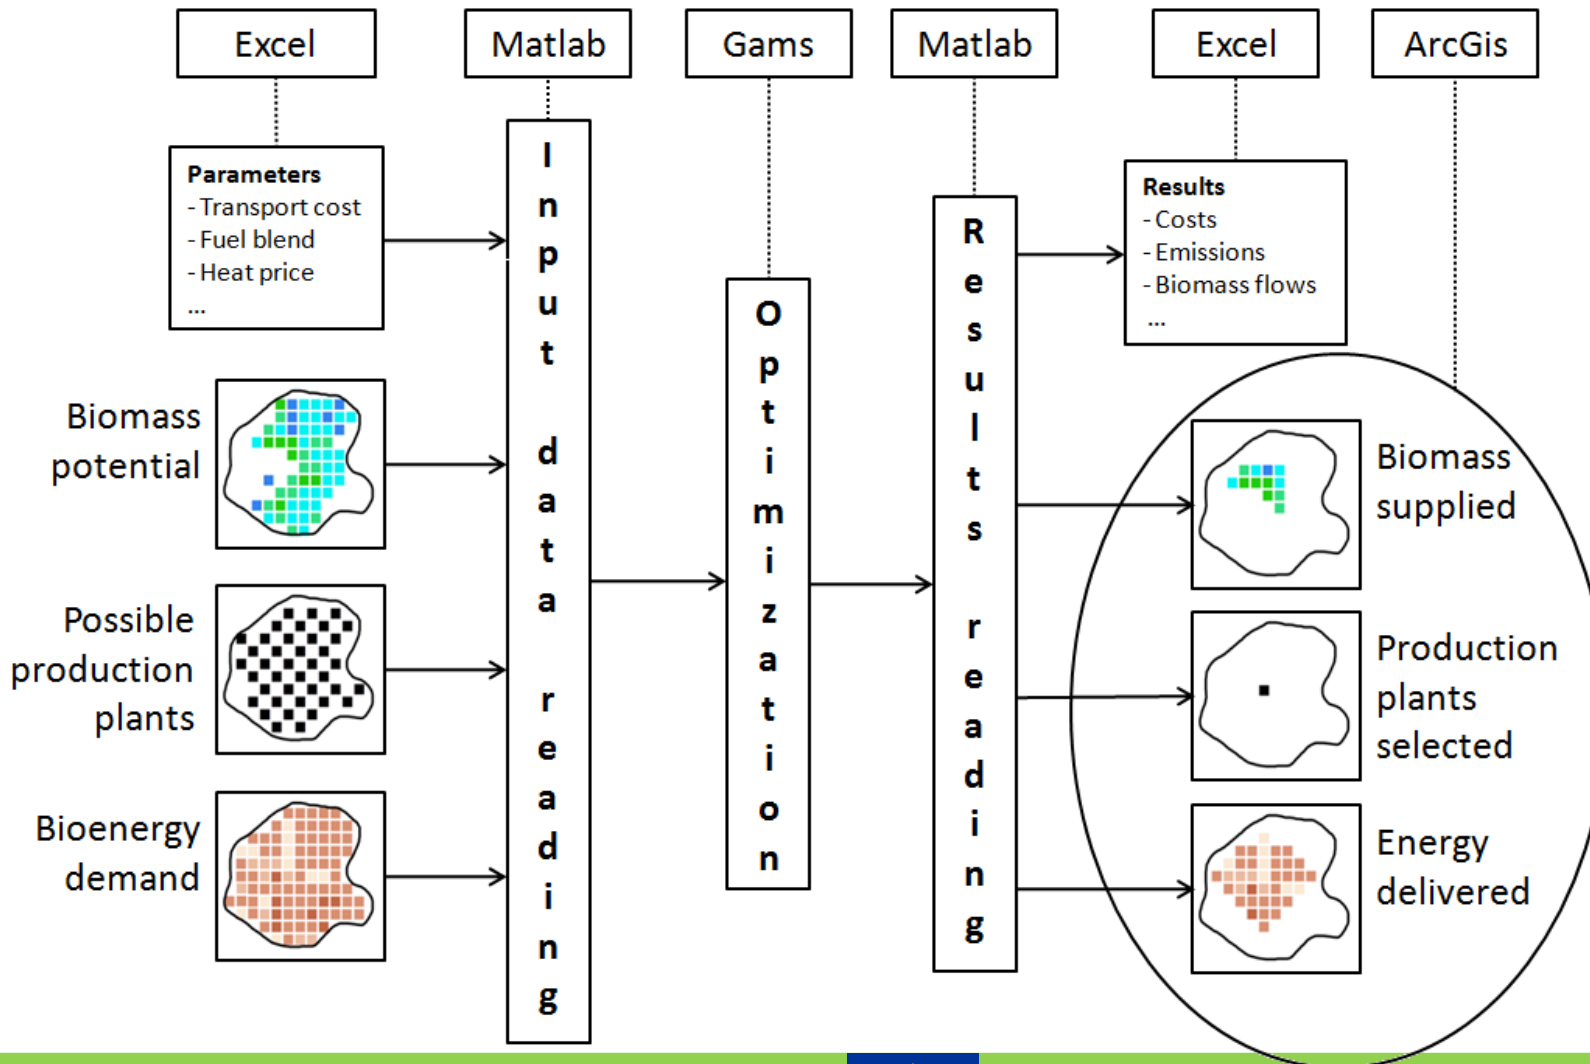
Excel

Matlab

Gams

Matlab

Excel

ArcGis

Parameters
- Transport cost
- Fuel blend
- Heat price
...

Input data reading

Optimization

Results reading

Results
- Costs
- Emissions
- Biomass flows
...

Biomass potential

Possible production plants

Bioenergy demand

Biomass supplied

Production plants selected

Energy delivered